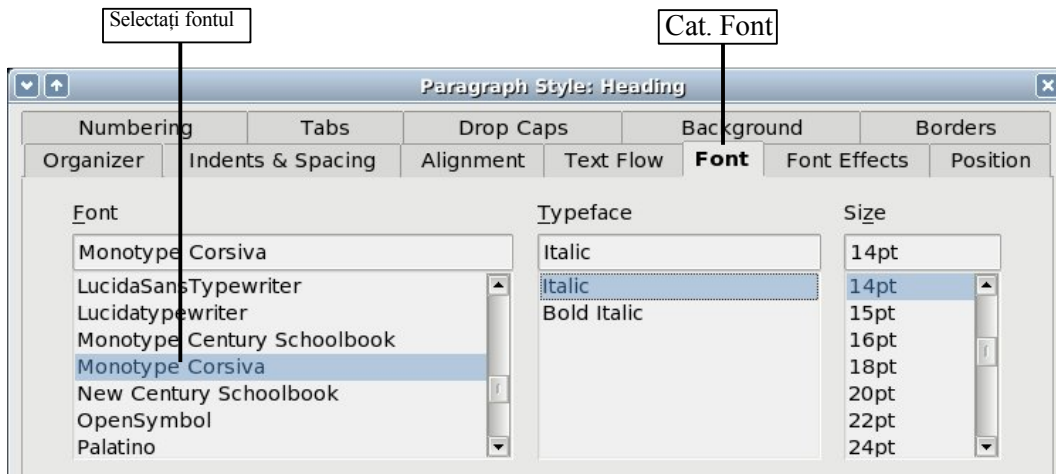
Selectați fontul

Cat. Font

Paragraph Style: Heading

Numbering | Tabs | Drop Caps | Background | Borders

Organizer | Indents & Spacing | Alignment | Text Flow | Font | Font Effects | Position

Font

Monotype Corsiva

LucidaSansTypewriter
Lucidatypewriter
Monotype Century Schoolbook
Monotype Corsiva
New Century Schoolbook
OpenSymbol
Palatino

Typeface

Italic

Italic
Bold Italic

Size

14pt

14pt
15pt
16pt
18pt
20pt
22pt
24pt